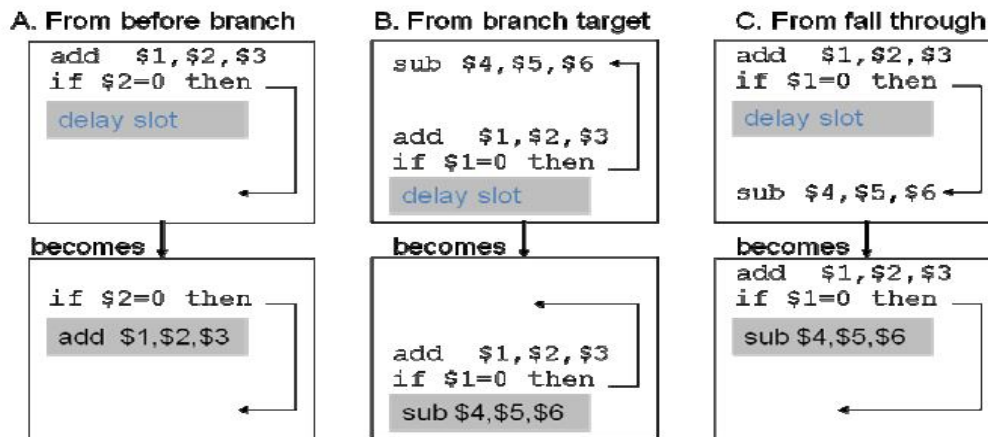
A. From before branch

add $1,$2,$3
if $2=0 then
delay slot

becomes

if $2=0 then
add $1,$2,$3

B. From branch target

sub $4,$5,$6

add $1,$2,$3
if $1=0 then
delay slot

becomes

add $1,$2,$3
if $1=0 then
sub $4,$5,$6

C. From fall through

add $1,$2,$3
if $1=0 then
delay slot

sub $4,$5,$6

becomes

add $1,$2,$3
if $1=0 then
sub $4,$5,$6